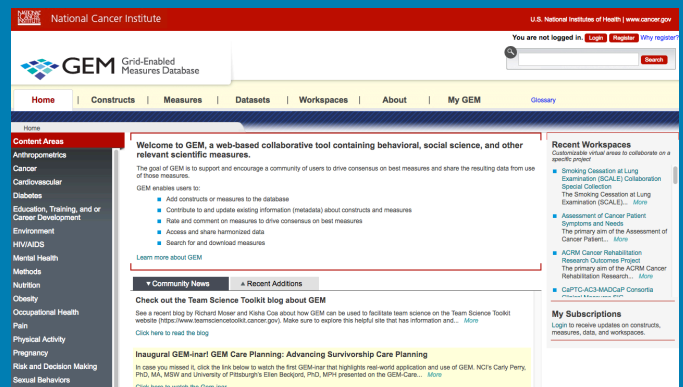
NATIONAL CANCER INSTITUTE National Cancer Institute

U.S. National Institutes of Health | www.cancer.gov

You are not logged in. Login Register Why register?

Search

GEM Grid-Enabled Measures Database

Home | Constructs | Measures | Datasets | Workspaces | About | My GEM

Glossary

Home

Content Areas
Anthropometrics
Cancer
Cardiovascular
Diabetes
Education, Training, and or Career Development
Environment
HIV/AIDS
Mental Health
Methods
Nutrition
Obesity
Occupational Health
Pain
Physical Activity
Pregnancy
Risk and Decision Making
Sexual Behaviors

Welcome to GEM, a web-based collaborative tool containing behavioral, social science, and other relevant scientific measures.

The goal of GEM is to support and encourage a community of users to drive consensus on best measures and share the resulting data from use of those measures.

GEM enables users to:

Add constructs or measures to the database
Contribute to and update existing information (metadata) about constructs and measures
Rate and comment on measures to drive consensus on best measures
Access and share harmonized data
Search for and download measures

Learn more about GEM

▼Community News ▲Recent Additions

Check out the Team Science Toolkit blog about GEM

See a recent blog by Richard Moser and Kisha Coa about how GEM can be used to facilitate team science on the Team Science Toolkit website (https://www.teamsciencetoolkit.cancer.gov). Make sure to explore this helpful site that has information and... More

Click here to read the blog

Inaugural GEM-inar! GEM Care Planning: Advancing Survivorship Care Planning

In case you missed it, click the link below to watch the first GEM-inar that highlights real-world application and use of GEM. NCI's Carly Perry, PhD, MA, MSW and University of Pittsburgh's Ellen Beckjord, PhD, MPH presented on the GEM-Care... More

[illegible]

Recent Workspaces
Customizable virtual areas to collaborate on a specific project

Smoking Cessation at Lung Examination (SCALE) Collaboration Special Collection
The Smoking Cessation at Lung Examination (SCALE)... More

Assessment of Cancer Patient Symptoms and Needs
The primary aim of the Assessment of Cancer Patient... More

ACRM Cancer Rehabilitation Research Outcomes Project
The primary aim of the ACRM Cancer Rehabilitation Research... More

CaPTC-AC3-MADCaP Consortia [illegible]

My Subscriptions
Login to receive updates on constructs, measures, data, and workspaces.